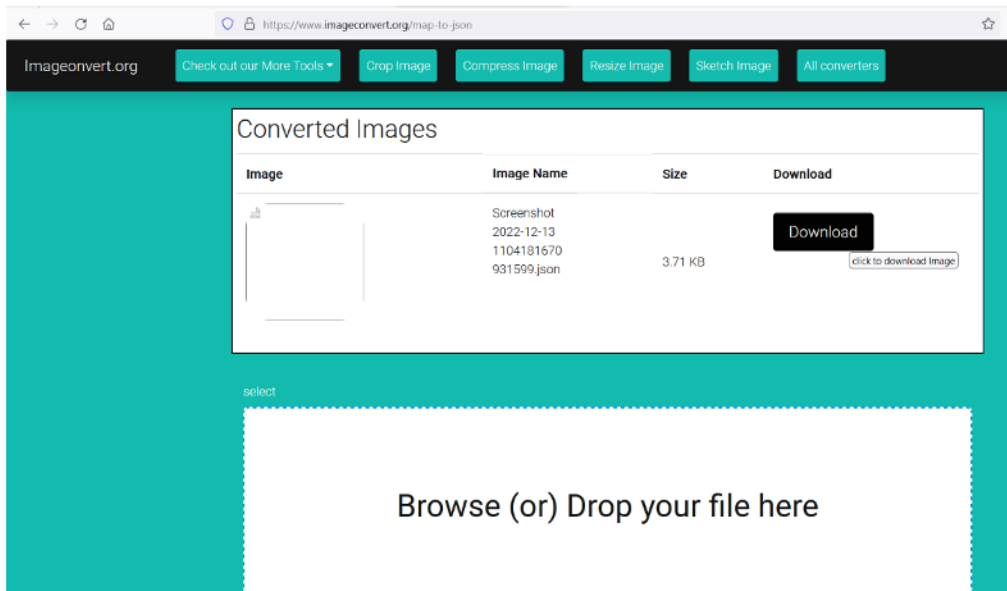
https://www.imageconvert.org/map-to-json

Imageonvert.org

Check out our More Tools

Crop Image

Compress Image

Resize Image

Sketch Image

All converters

Converted Images

| Image | Image Name | Size | Download |
|---|---|---|---|
| | Screenshot 2022-12-13 1104181670 931599.json | 3.71 KB | Download |

click to download Image

select

Browse (or) Drop your file here